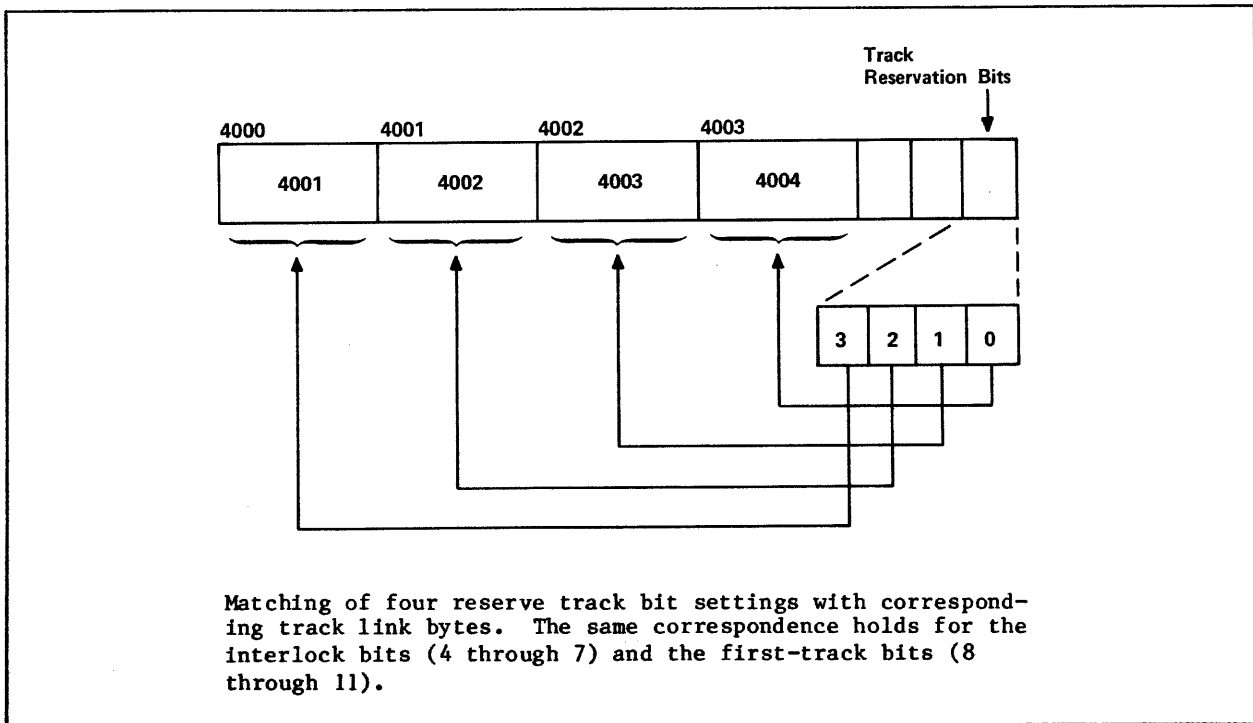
Track Reservation Bits

4000
4001
4002
4003

4001
4002
4003
4004

3
2
1
0

Matching of four reserve track bit settings with corresponding track link bytes. The same correspondence holds for the interlock bits (4 through 7) and the first-track bits (8 through 11).